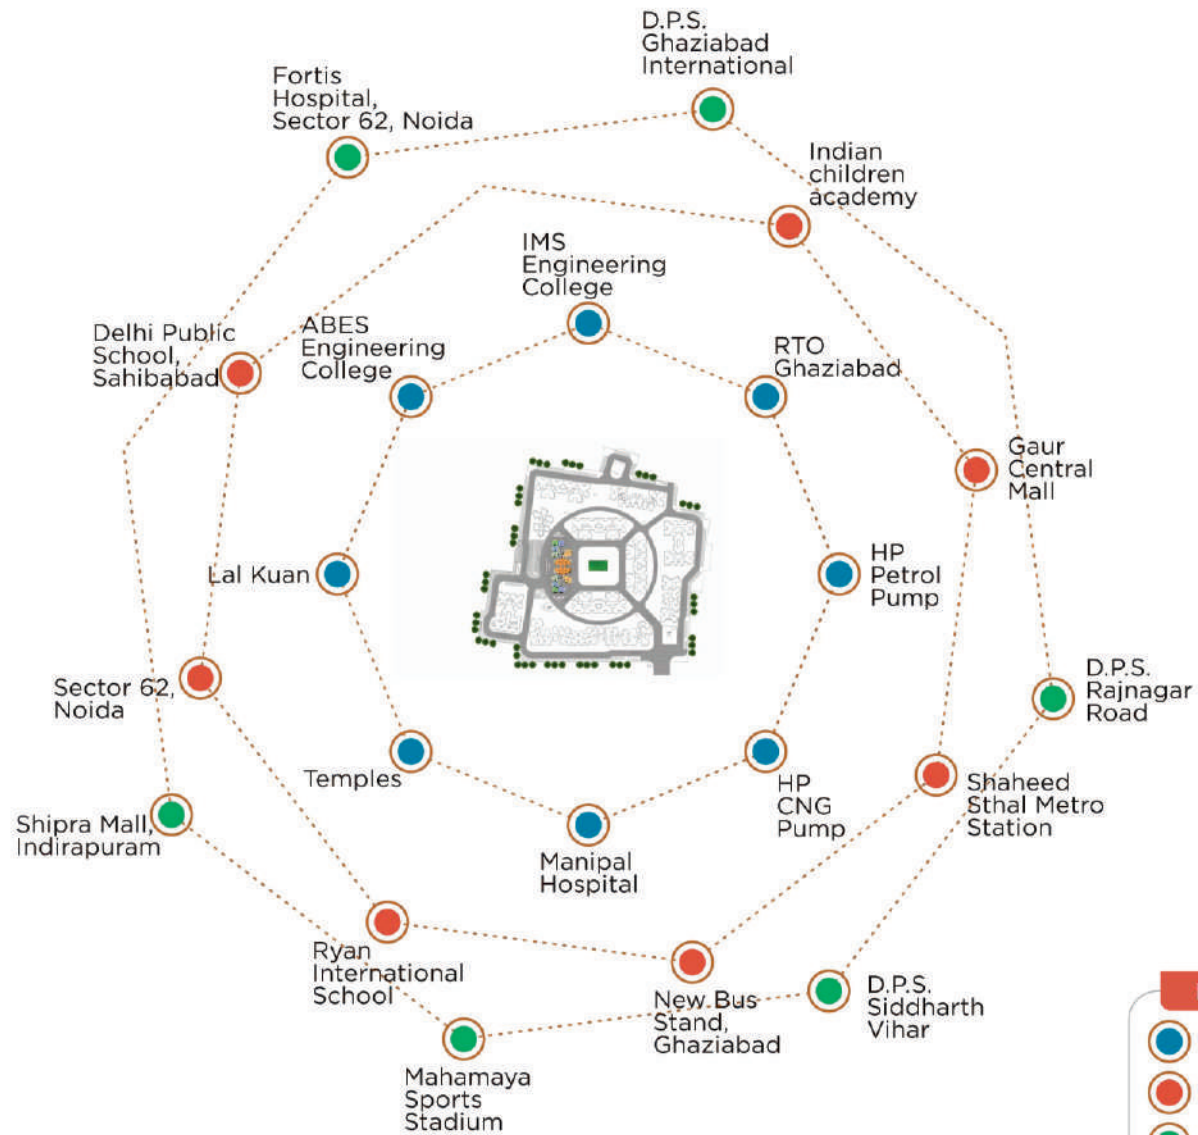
D.P.S. Ghaziabad International

Fortis Hospital, Sector 62, Noida

Indian children academy

IMS Engineering College

Delhi Public School, Sahibabad

ABES Engineering College

RTO Ghaziabad

Gaur Central Mall

Lal Kuan

HP Petrol Pump

D.P.S. Rajnagar Road

Sector 62, Noida

Temples

HP CNG Pump

Shaheed Sthal Metro Station

Shipra Mall, Indirapuram

Manipal Hospital

Ryan International School

New Bus Stand, Ghaziabad

D.P.S. Siddharth Vihar

Mahamaya Sports Stadium